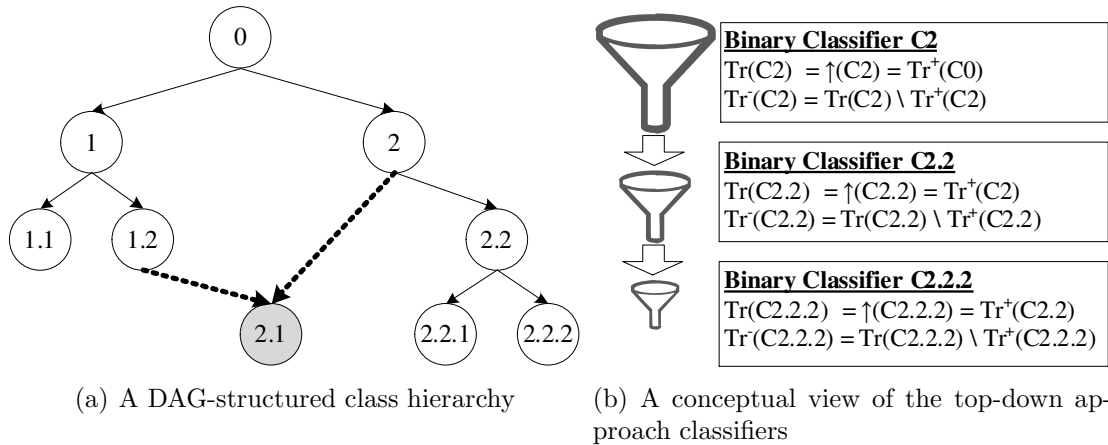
0

1

2

1.1

1.2

2.2

2.1

2.2.1

2.2.2

(a) A DAG-structured class hierarchy

**Binary Classifier C2**
$Tr(C2) = \uparrow(C2) = Tr^+(C0)$
$Tr^-(C2) = Tr(C2) \setminus Tr^+(C2)$

**Binary Classifier C2.2**
$Tr(C2.2) = \uparrow(C2.2) = Tr^+(C2)$
$Tr^-(C2.2) = Tr(C2.2) \setminus Tr^+(C2.2)$

**Binary Classifier C2.2.2**
$Tr(C2.2.2) = \uparrow(C2.2.2) = Tr^+(C2.2)$
$Tr^-(C2.2.2) = Tr(C2.2.2) \setminus Tr^+(C2.2.2)$

(b) A conceptual view of the top-down approach classifiers